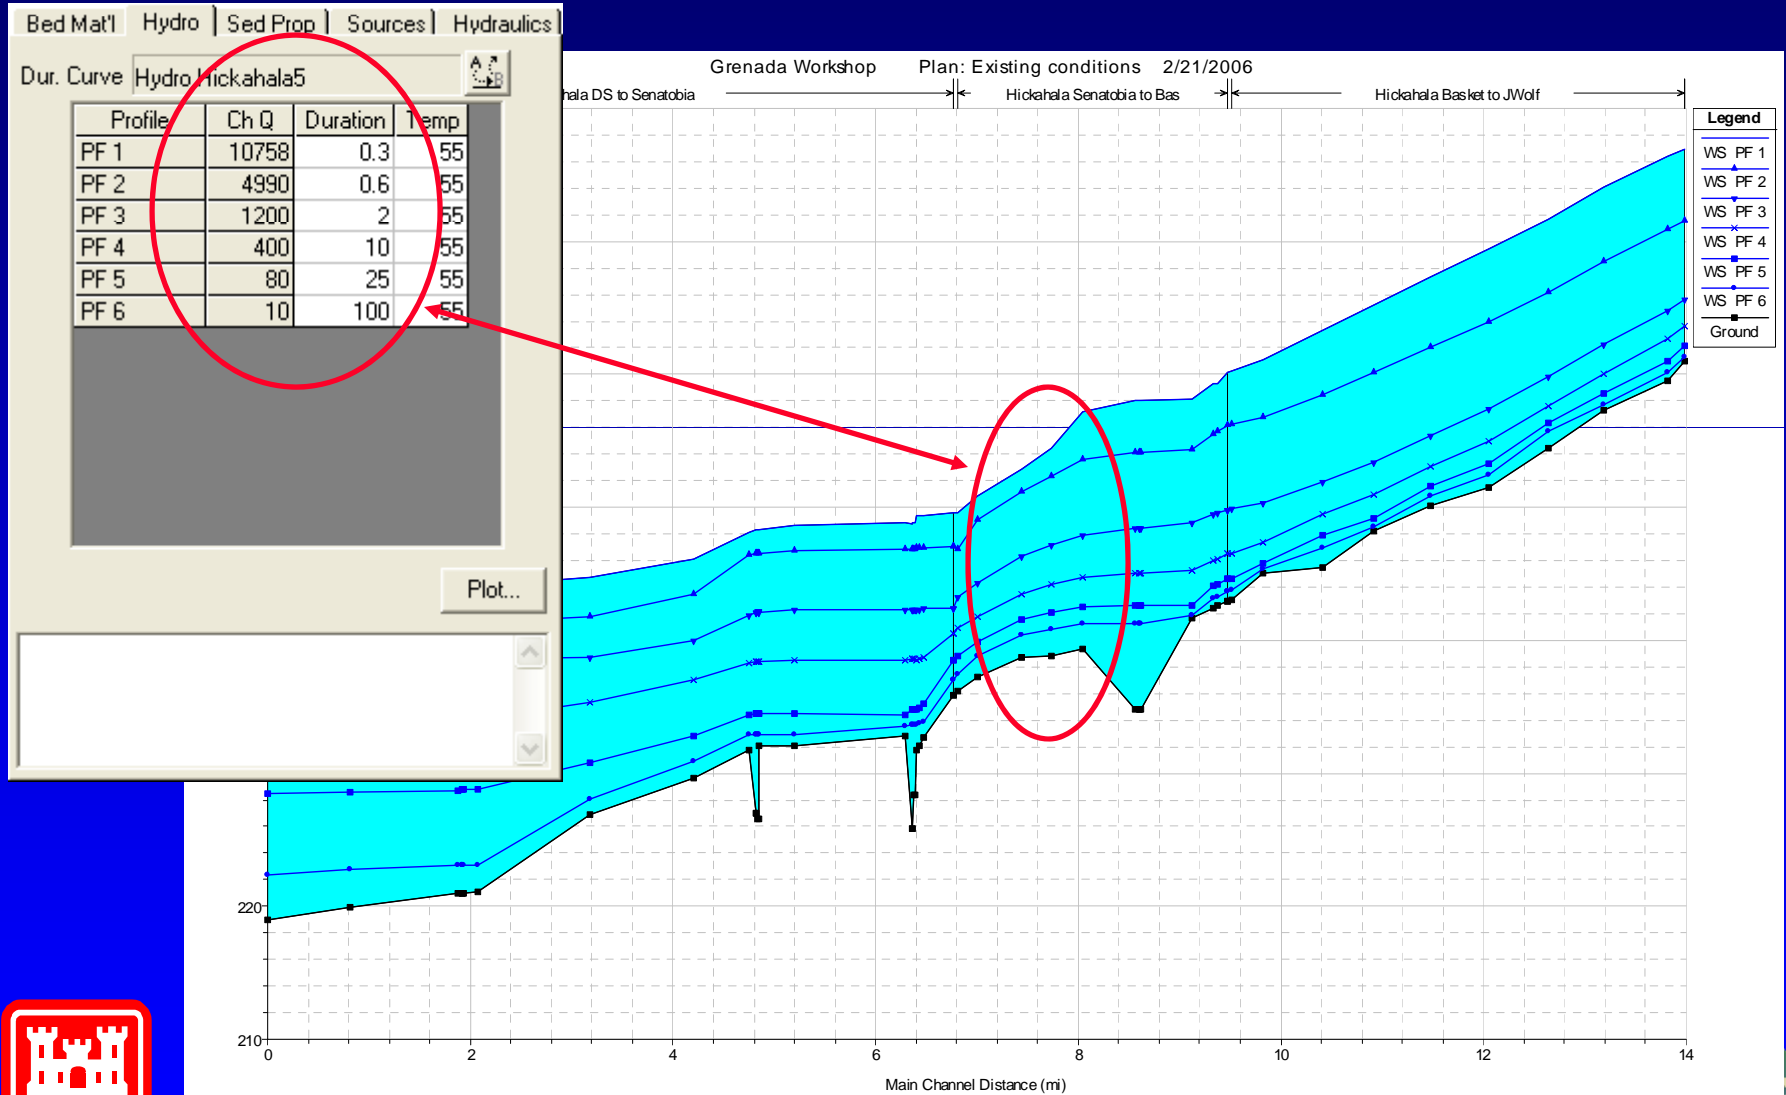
Bed Mat'l | Hydro | Sed Prop | Sources | Hydraulics

Dur. Curve Hydro Hickahala5

| Profile | Ch Q | Duration | Temp |
|---|---|---|---|
| PF 1 | 10758 | 0.3 | 55 |
| PF 2 | 4990 | 0.6 | 55 |
| PF 3 | 1200 | 2 | 55 |
| PF 4 | 400 | 10 | 55 |
| PF 5 | 80 | 25 | 55 |
| PF 6 | 10 | 100 | 55 |

Plot...

Grenada Workshop Plan: Existing conditions 2/21/2006

hala DS to Senatobia

Hickahala Senatobia to Bas

Hickahala Basket to JWolf

Legend

WS PF 1

WS PF 2

WS PF 3

WS PF 4

WS PF 5

WS PF 6

Ground

220

210

0

2

4

6

8

10

12

14

Main Channel Distance (mi)